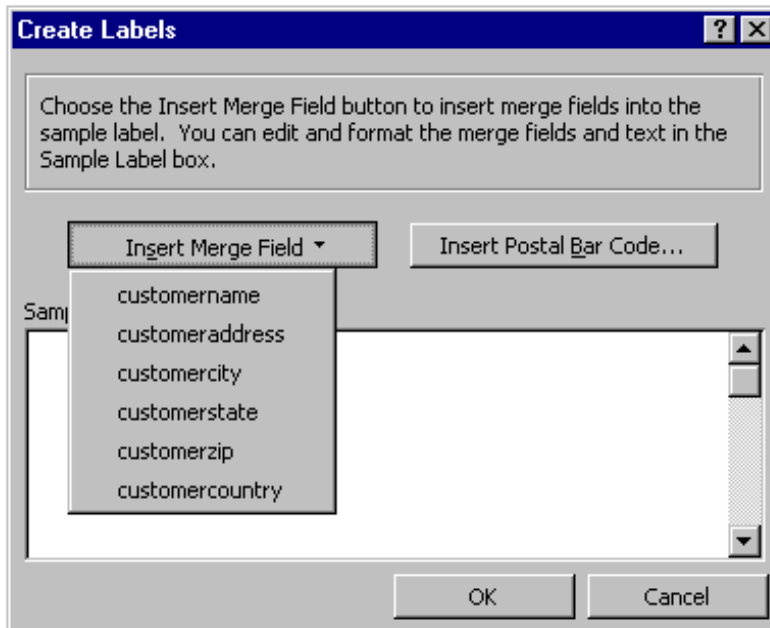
Create Labels

?

Choose the Insert Merge Field button to insert merge fields into the sample label. You can edit and format the merge fields and text in the Sample Label box.

Insert Merge Field

Insert Postal Bar Code...

Samp

customername
customeraddress
customercity
customerstate
customerzip
customercountry

OK

Cancel